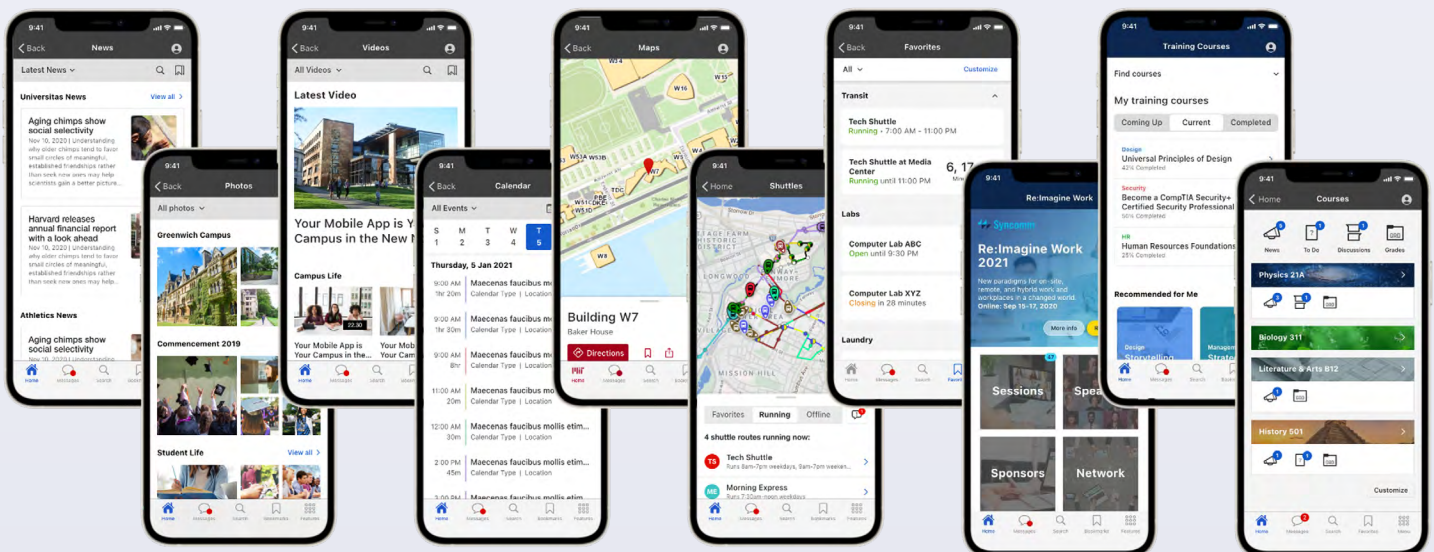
9:41
Back
News
Latest News
Universitas News
View all
Aging chimps show social selectivity
Nov 10, 2020 | Understanding why older chimps tend to favor small circles of meaningful, established friendships rather than seek out new ways may help scientists gain a better picture...
Harvard releases annual financial report with a look ahead
Nov 10, 2020 | Understanding why older chimps tend to favor small circles of meaningful, established friendships rather
Athletics News
Aging chimps show social selectivity
Home Messages Search

9:41
Back
Photos
All photos
Greenwich Campus
Commencement 2019
Student Life
View all
Home Messages Search Bookmarks Features

9:41
Back
Videos
All Videos
Latest Video
Your Mobile App is Your Campus in the New N
Campus Life
22:30
Your Mobile App is Your Campus in the
Your Cam
Home Messages Search

9:41
Back
Calendar
All Events
S M T W T
1 2 3 4 5
Thursday, 5 Jan 2021
9:00 AM 1hr Maecenas faucibus mo Calendar Type | Location
9:00 AM 20m Maecenas faucibus mo Calendar Type | Location
9:00 AM 8hr Maecenas faucibus mo Calendar Type | Location
11:00 AM 20m Maecenas faucibus mo Calendar Type | Location
12:00 AM 30m Maecenas faucibus mollis etim... Calendar Type | Location
2:00 PM 45m Maecenas faucibus mollis etim... Calendar Type | Location
Maecenas faucibus mollis etim...
Home Messages Search Bookmarks Features

9:41
Back
Maps
W16
W15
W53A W53B
W7
TDC
PBE
W8
Building W7
Baker House
Directions
Home Messages Search

9:41
Home
Shuttles
MISSION HILL
LONGWOOD
Favorites Running Offline
4 shuttle routes running now:
TS Tech Shuttle Runs 8am-7pm weekdays, 9am-5pm weeken...
ME Morning Express Runs 7am-10am weekdays
Home Messages Search Bookmarks Features

9:41
Back
Favorites
All
Customize
Transit
Tech Shuttle
Running • 7:00 AM - 11:00 PM
Tech Shuttle at Media Center
Running until 11:00 PM
6, 17
Min
Labs
Computer Lab ABC
Open until 9:30 PM
Computer Lab XYZ
Closing in 28 minutes
Laundry
Home Messages Search Favori

9:41
Re:Imagine Work
Syncomm
Re:Imagine Work 2021
New paradigms for on-site, remote, and hybrid work and workplaces in a changed world.
Online: Sep 15-17, 2020
More info
Sessions
Spea
Sponsors
Network
Home Messages Search Bookmarks Features

9:41
Training Courses
Find courses
My training courses
Coming Up Current Completed
Design
Universal Principles of Design
42% Completed
Security
Become a CompTIA Security+ Certified Security Professional
50% Completed
HR
Human Resources Foundations
25% Completed
Recommended for Me
Design Storytelling
Managem Strate
Home Messages Search Bookm

9:41
Home
Courses
News To Do Discussions Grades
Physics 21A
Biology 311
Literature & Arts B12
History 501
Customize
Home Messages Search Bookmarks Menu